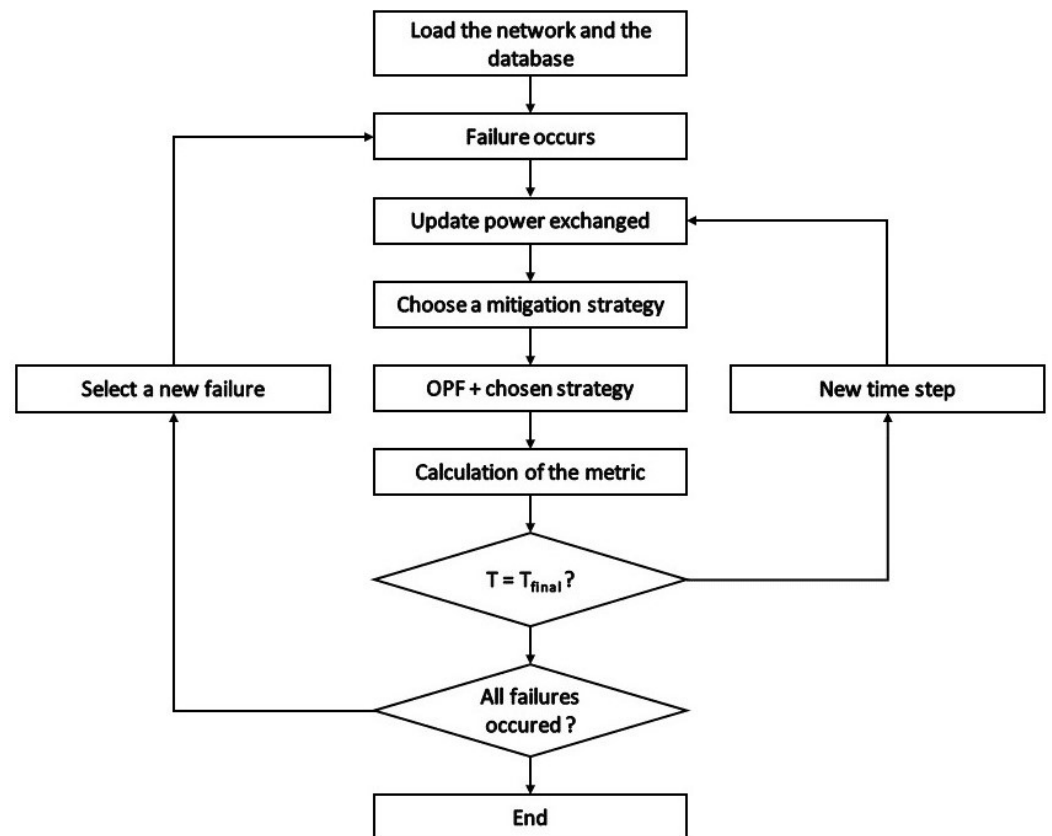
Load the network and the database

Failure occurs

Update power exchanged

Choose a mitigation strategy

Select a new failure

OPF + chosen strategy

New time step

Calculation of the metric

$T = T_{final}$ ?

All failures occured ?

End